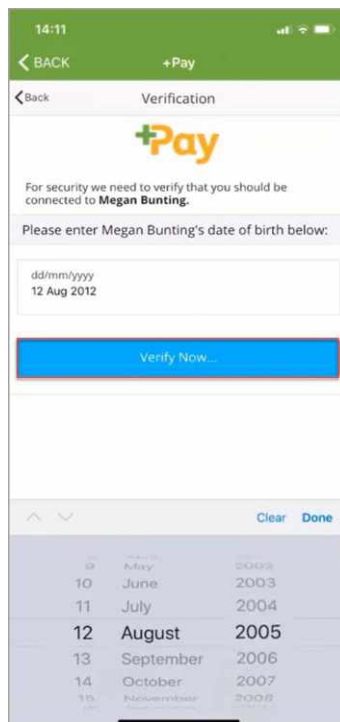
14:11

BACK +Pay

Back Verification

+Pay

For security we need to verify that you should be connected to **Megan Bunting.**

Please enter Megan Bunting's date of birth below:

dd/mm/yyyy
12 Aug 2012

Verify Now...

Clear Done

9 May 2002
10 June 2003
11 July 2004
12 August 2005
13 September 2006
14 October 2007
15 November 2008